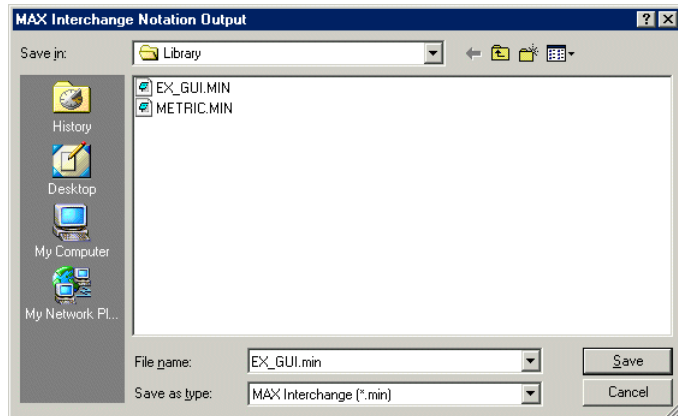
MAX Interchange Notation Output

?

Save in: Library

History

Desktop

My Computer

My Network Pl...

EX_GUI.MIN
METRIC.MIN

File name: EX_GUI.min

Save as type: MAX Interchange (*.min)

Save

Cancel